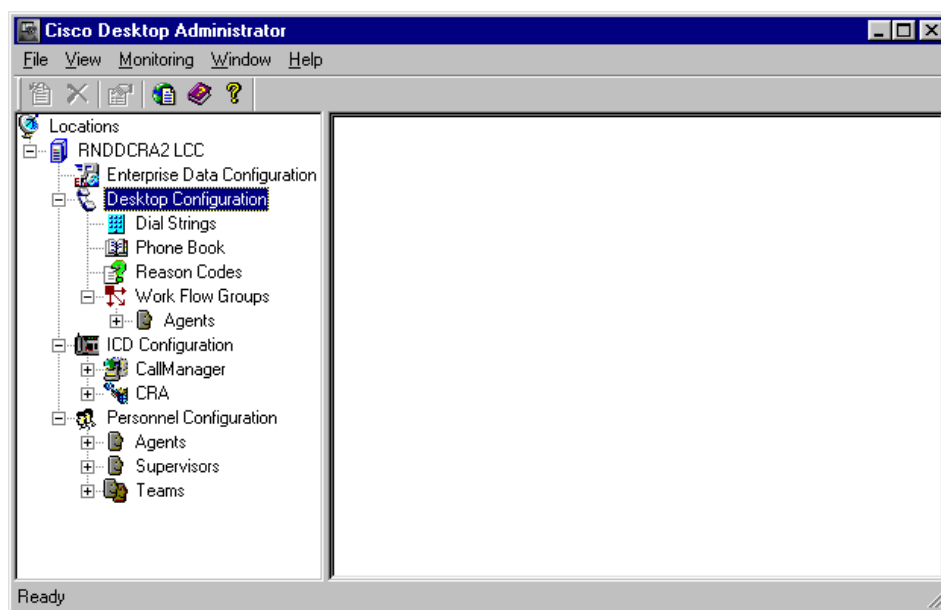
Cisco Desktop Administrator

File View Monitoring Window Help

Locations
RNDDCRA2 LCC
Enterprise Data Configuration
Desktop Configuration
Dial Strings
Phone Book
Reason Codes
Work Flow Groups
Agents
ICD Configuration
CallManager
CRA
Personnel Configuration
Agents
Supervisors
Teams

Ready